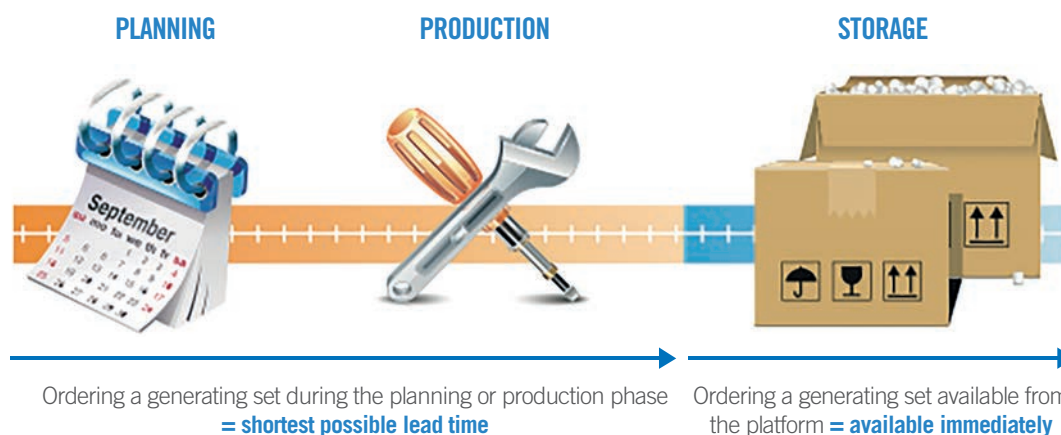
PLANNING

PRODUCTION

STORAGE

September

Ordering a generating set during the planning or production phase **= shortest possible lead time**

Ordering a generating set available from the platform **= available immediately**